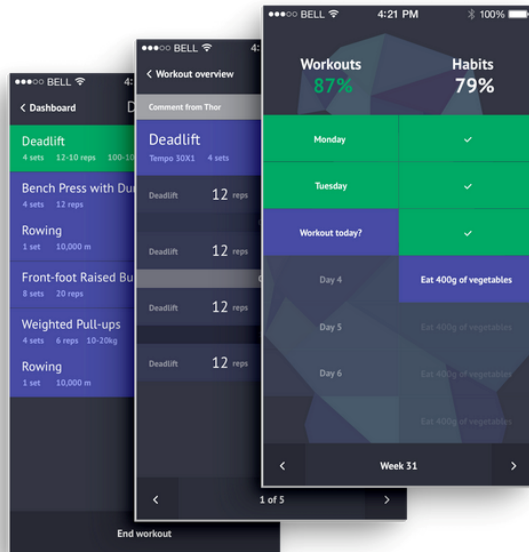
●●●○○ BELL 4:

< Dashboard D

Deadlift
4 sets 12-10 reps 100-10

Bench Press with Du
4 sets 12 reps

Rowing
1 set 10,000 m

Front-foot Raised Bu
8 sets 20 reps

Weighted Pull-ups
4 sets 6 reps 10-20kg

Rowing
1 set 10,000 m

End workout

●●●○○ BELL 4:

< Workout overview

Comment from Thor

Deadlift
Tempo 30X1 4 sets

Deadlift 12 reps

Deadlift 12 reps

Deadlift 12 reps

Deadlift 12 reps

< 1 of 5 >

●●●○○ BELL 4:21 PM 100%

Workouts
87%

Habits
79%

Monday ✓

Tuesday ✓

Workout today? ✓

Day 4 Eat 400g of vegetables

Day 5 Eat 400g of vegetables

Day 6 Eat 400g of vegetables

Eat 400g of vegetables

< Week 31 >